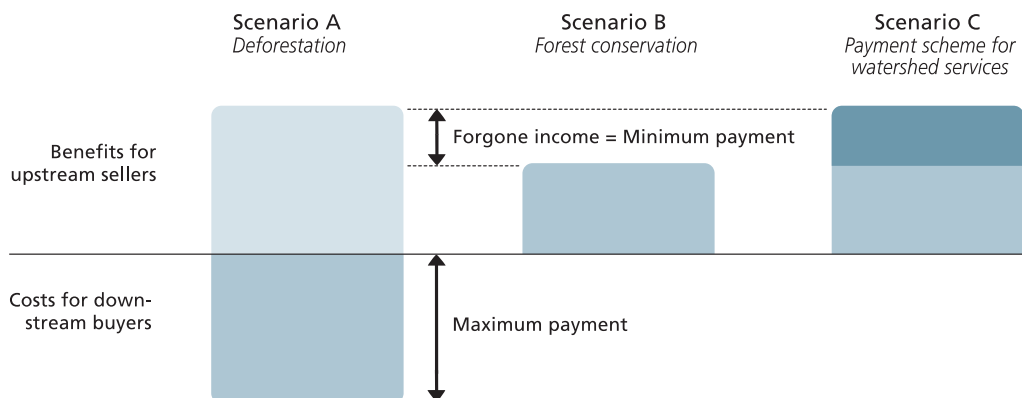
Scenario A
Deforestation

Scenario B
Forest conservation

Scenario C
Payment scheme for watershed services

Benefits for upstream sellers

Forgone income = Minimum payment

Costs for downstream buyers

Maximum payment